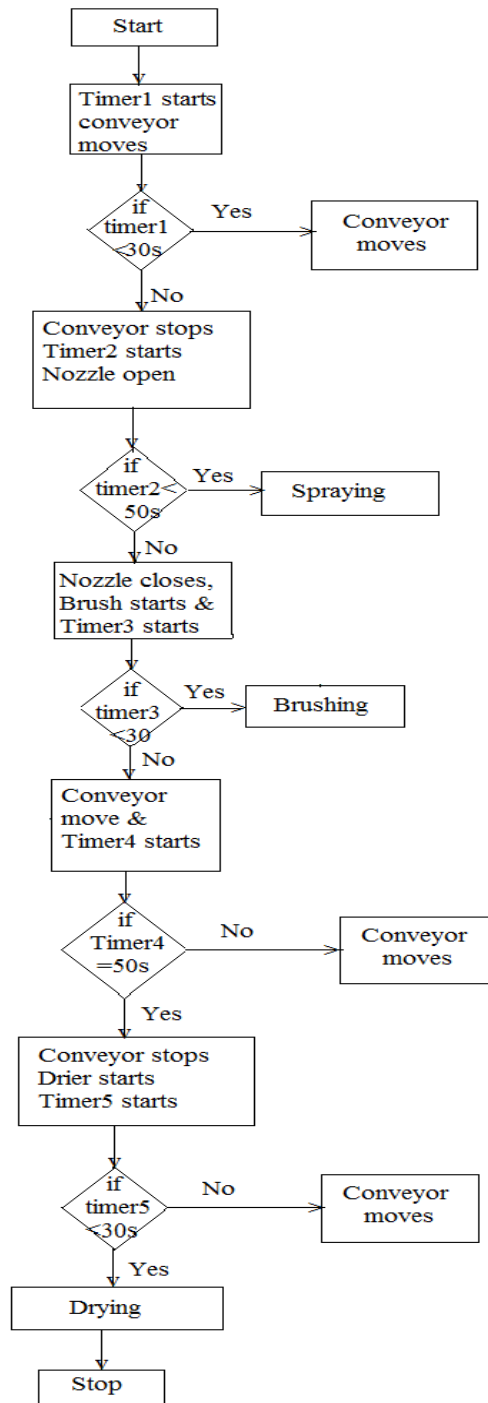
Start

Timer1 starts conveyor moves

if timer1 <30s

Yes

Conveyor moves

No

Conveyor stops
Timer2 starts
Nozzle open

if timer2< 50s

Yes

Spraying

No

Nozzle closes, Brush starts & Timer3 starts

if timer3 <30

Yes

Brushing

No

Conveyor move & Timer4 starts

if Timer4 =50s

No

Conveyor moves

Yes

Conveyor stops
Drier starts
Timer5 starts

if timer5 <30s

No

Conveyor moves

Yes

Drying

Stop